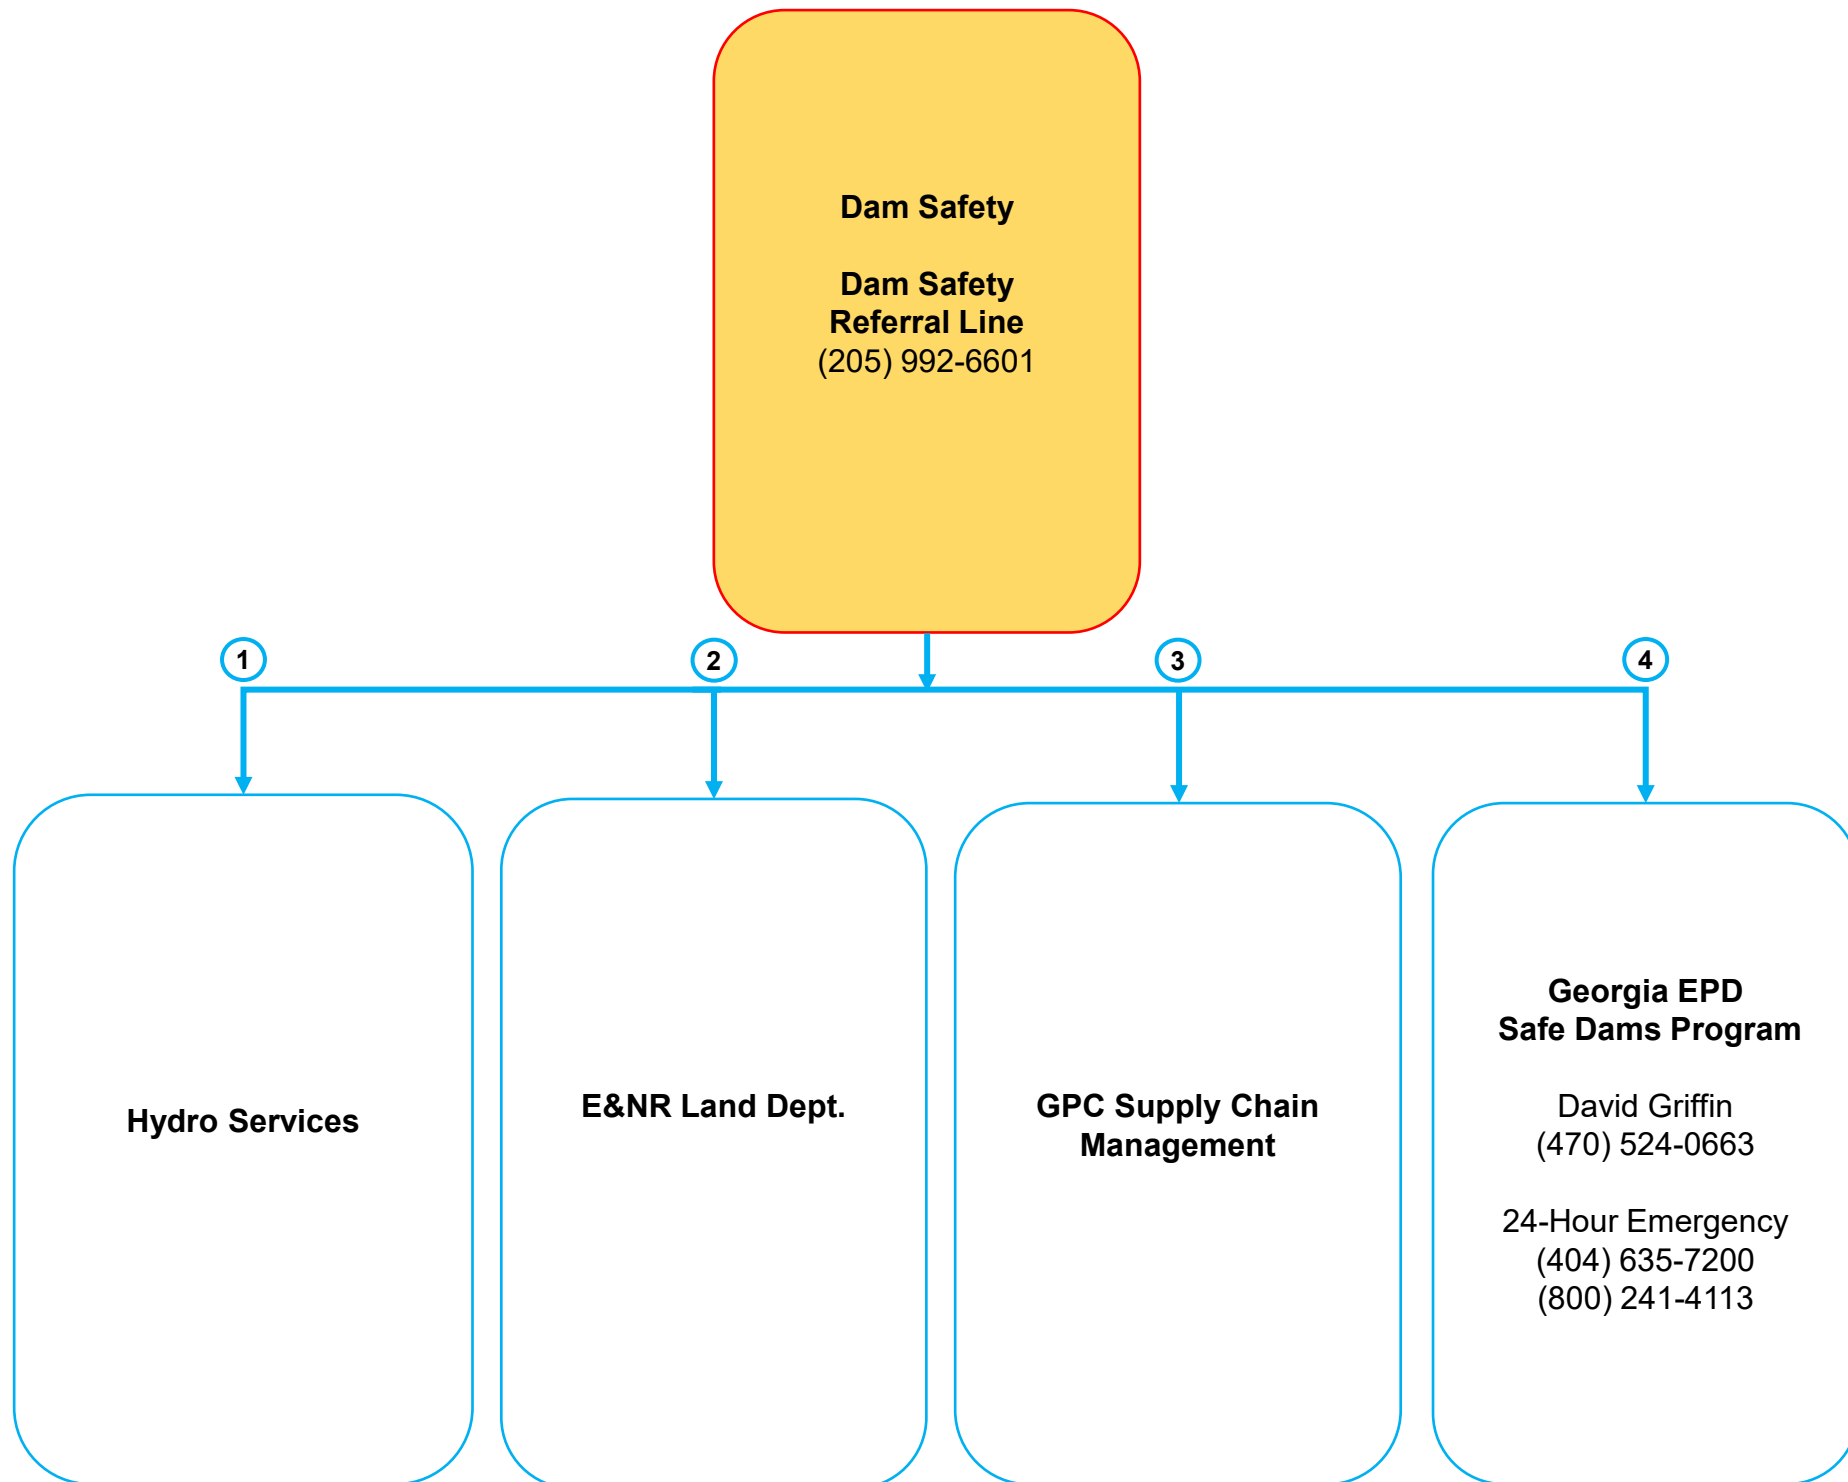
Dam Safety

Dam Safety
Referral Line
(205) 992-6601

1

2

3

4

Hydro Services

E&NR Land Dept.

GPC Supply Chain Management

Georgia EPD
Safe Dams Program

David Griffin
(470) 524-0663

24-Hour Emergency
(404) 635-7200
(800) 241-4113